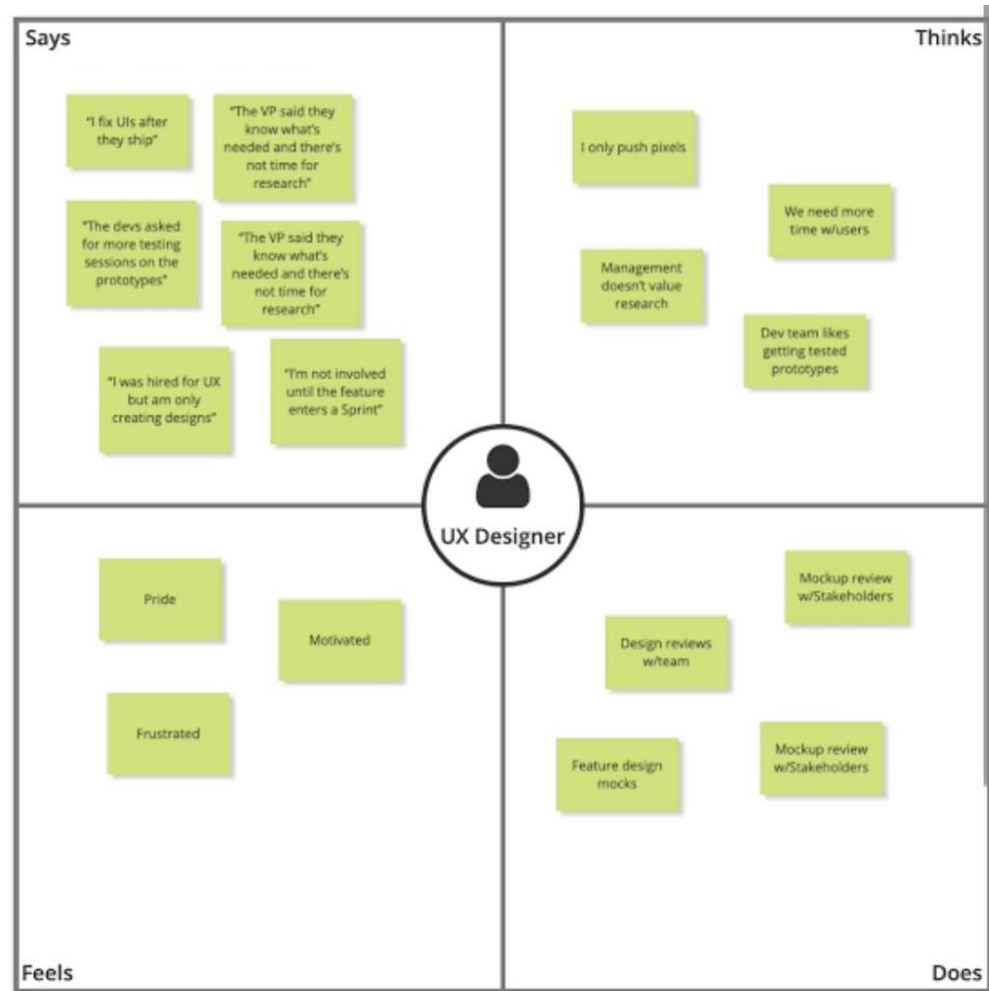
Says

"I fix UIs after they ship"

"The VP said they know what's needed and there's not time for research"

"The devs asked for more testing sessions on the prototypes"

"The VP said they know what's needed and there's not time for research"

"I was hired for UX but am only creating designs"

"I'm not involved until the feature enters a Sprint"

Thinks

I only push pixels

We need more time w/users

Management doesn't value research

Dev team likes getting tested prototypes

UX Designer

Feels

Pride

Motivated

Frustrated

Does

Mockup review w/Stakeholders

Design reviews w/team

Feature design mocks

Mockup review w/Stakeholders